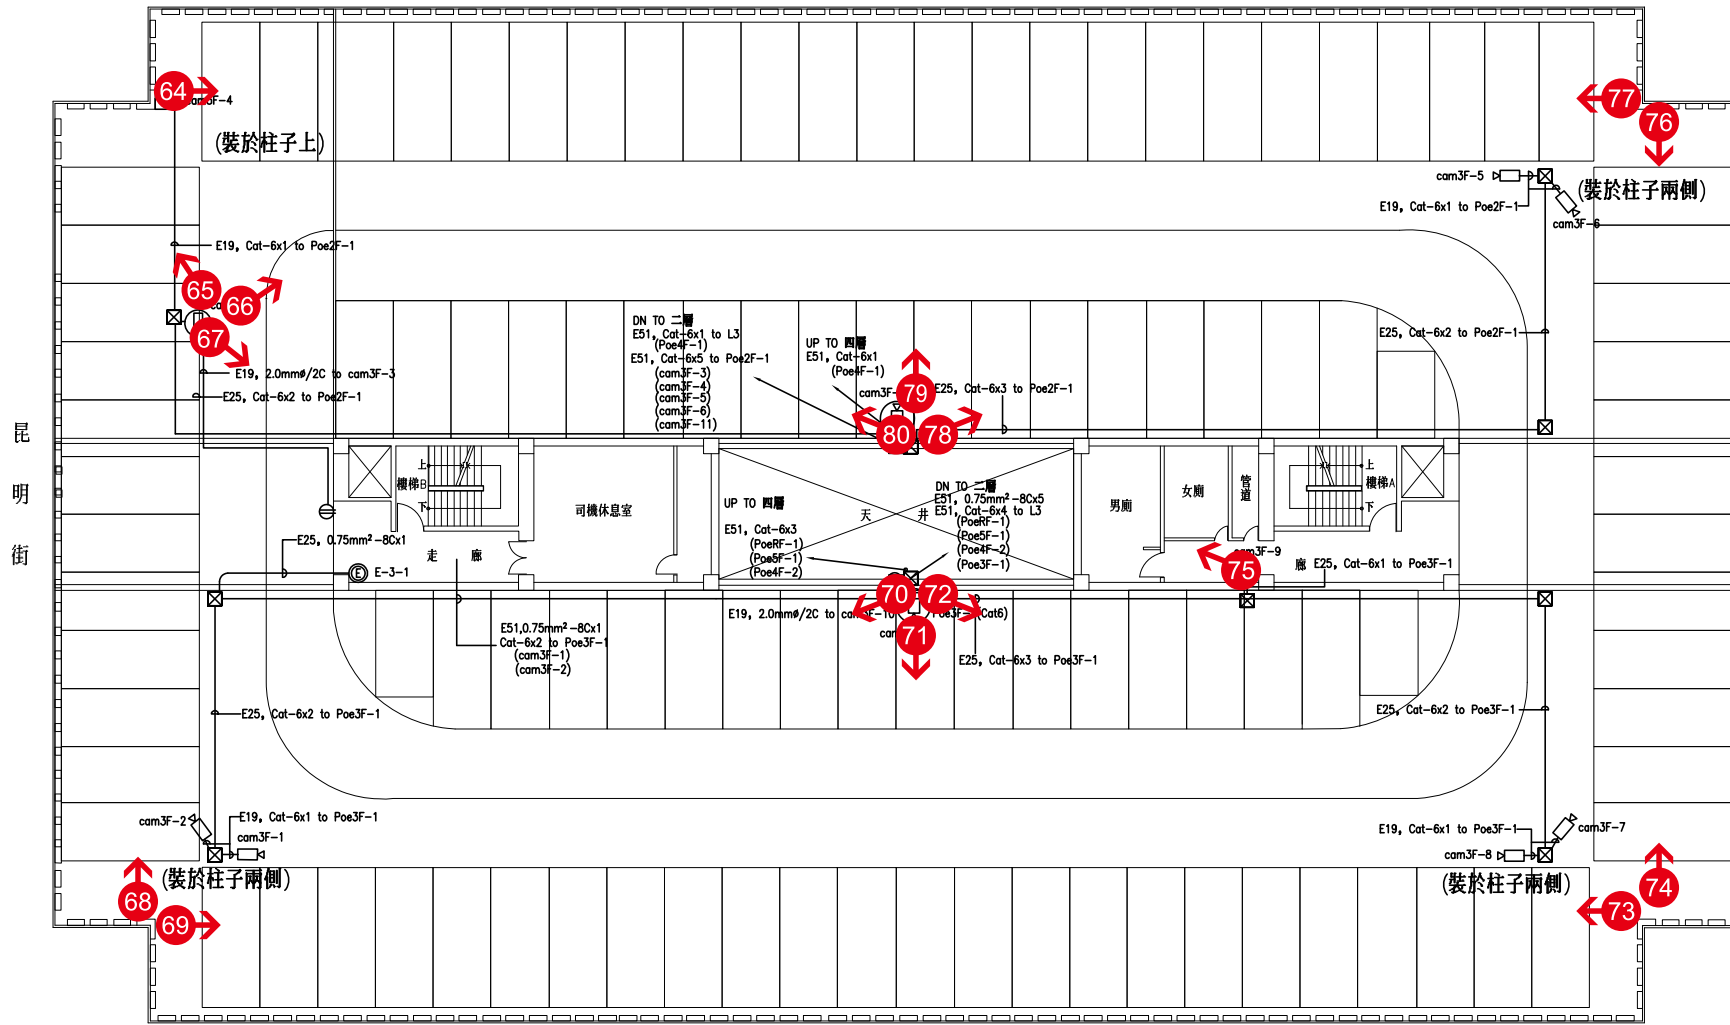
64
cam3F-4
(裝於柱子上)
77
76
cam3F-5
E19, Cat-6x1 to Poe2F-1
(裝於柱子兩側)
cam3F-6
E19, Cat-6x1 to Poe2F-1
65
66
67
E19, 2.0mmø/2C to cam3F-3
E25, Cat-6x2 to Poe2F-1
DN TO 二層
E51, Cat-6x1 to L3
(Poe4F-1)
E51, Cat-6x5 to Poe2F-1
(cam3F-3)
(cam3F-4)
(cam3F-5)
(cam3F-6)
(cam3F-11)
UP TO 四層
E51, Cat-6x1
(Poe4F-1)
cam3F-
79
E25, Cat-6x3 to Poe2F-1
80
78
E25, Cat-6x2 to Poe2F-1
昆
明
街
上
樓梯B
下
司機休息室
UP TO 四層
E51, Cat-6x3
(PoeRF-1)
(Poe5F-1)
(Poe4F-2)
天
井
DN TO 二層
E51, 0.75mm²-8Cx5
E51, Cat-6x4 to L3
(PoeRF-1)
(Poe5F-1)
(Poe4F-2)
(Poe3F-1)
男廁
女廁
管道
上
樓梯A
下
E25, 0.75mm²-8Cx1
走
廊
E-3-1
cam3F-9
75
廊
E25, Cat-6x1 to Poe3F-1
E51,0.75mm²-8Cx1
Cat-6x2 to Poe3F-1
(cam3F-1)
(cam3F-2)
E19, 2.0mmø/2C to ca
70
72
Cat6)
car
71
E25, Cat-6x3 to Poe3F-1
E25, Cat-6x2 to Poe3F-1
E25, Cat-6x2 to Poe3F-1
cam3F-2
E19, Cat-6x1 to Poe3F-1
cam3F-1
E19, Cat-6x1 to Poe3F-1
cam3F-7
cam3F-8
68
(裝於柱子兩側)
69
(裝於柱子兩側)
74
73